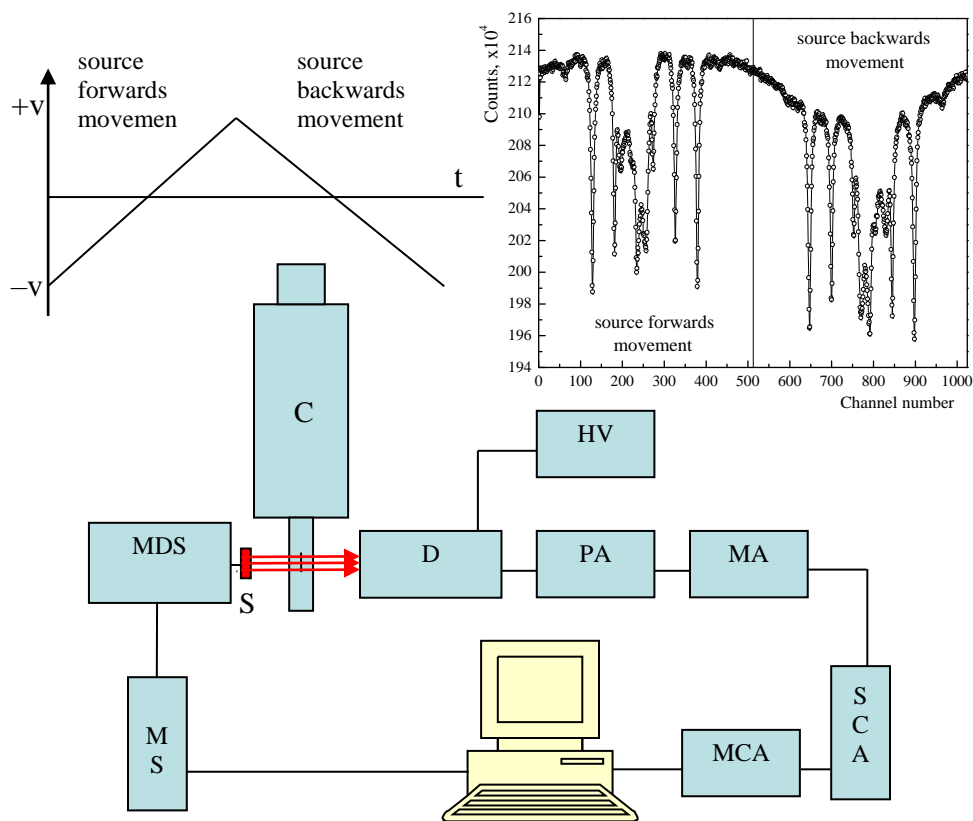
source forwards movemen

source backwards movement

+v

t

−v

Counts, $x10^4$

216
214
212
210
208
206
204
202
200
198
196
194

source backwards movement

source forwards movement

0 100 200 300 400 500 600 700 800 900 1000

Channel number

C

HV

MDS

D

PA

MA

S

M S

S C A

MCA